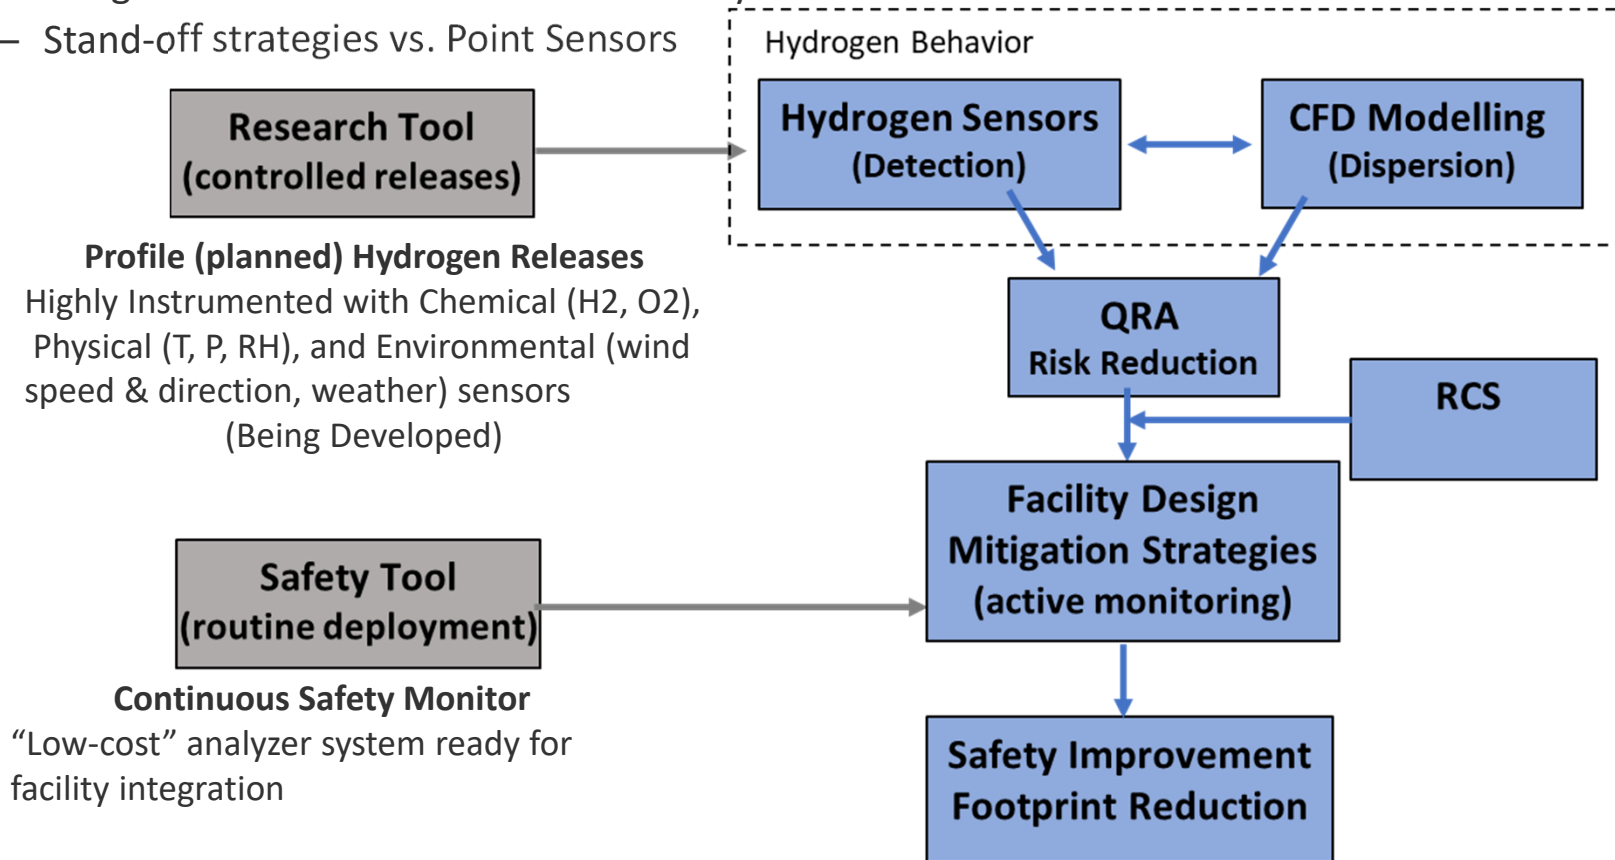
– Stand-off strategies vs. Point Sensors

Research Tool
(controlled releases)

Profile (planned) Hydrogen Releases
Highly Instrumented with Chemical (H2, O2), Physical (T, P, RH), and Environmental (wind speed & direction, weather) sensors
(Being Developed)

Hydrogen Behavior

Hydrogen Sensors
(Detection)

CFD Modelling
(Dispersion)

QRA
Risk Reduction

RCS

Facility Design
Mitigation Strategies
(active monitoring)

Safety Tool
(routine deployment)

Continuous Safety Monitor
"Low-cost" analyzer system ready for facility integration

Safety Improvement
Footprint Reduction